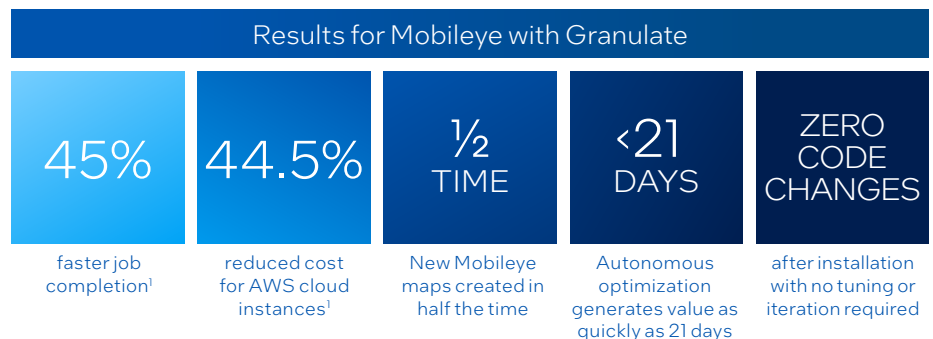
Results for Mobileye with Granulate

45%

faster job completion$^1$

44.5%

reduced cost for AWS cloud instances$^1$

½ TIME

New Mobileye maps created in half the time

<21 DAYS

Autonomous optimization generates value as quickly as 21 days

ZERO CODE CHANGES

after installation with no tuning or iteration required